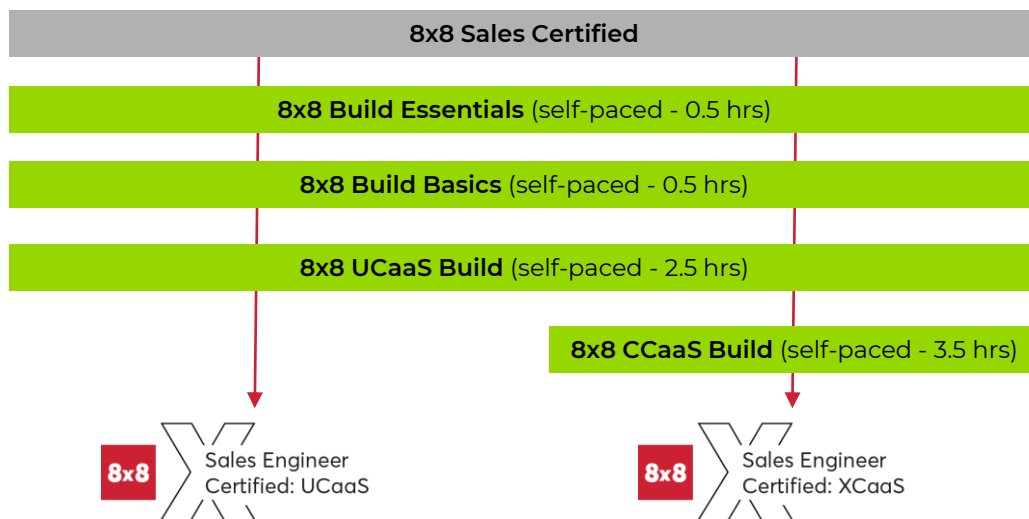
8x8 Sales Certified

8x8 Build Essentials (self-paced - 0.5 hrs)

8x8 Build Basics (self-paced - 0.5 hrs)

8x8 UCaaS Build (self-paced - 2.5 hrs)

8x8 CCaaS Build (self-paced - 3.5 hrs)

8x8 Sales Engineer Certified: UCaaS

8x8 Sales Engineer Certified: XCaaS